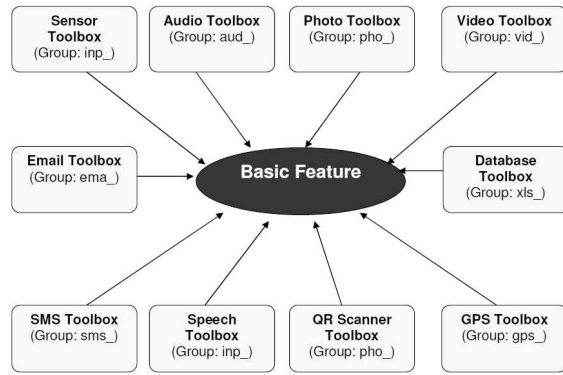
Sensor Toolbox
(Group: inp_)

Audio Toolbox
(Group: aud_)

Photo Toolbox
(Group: pho_)

Video Toolbox
(Group: vid_)

Email Toolbox
(Group: ema_)

Basic Feature

Database Toolbox
(Group: xls_)

SMS Toolbox
(Group: sms_)

Speech Toolbox
(Group: inp_)

QR Scanner Toolbox
(Group: pho_)

GPS Toolbox
(Group: gps_)